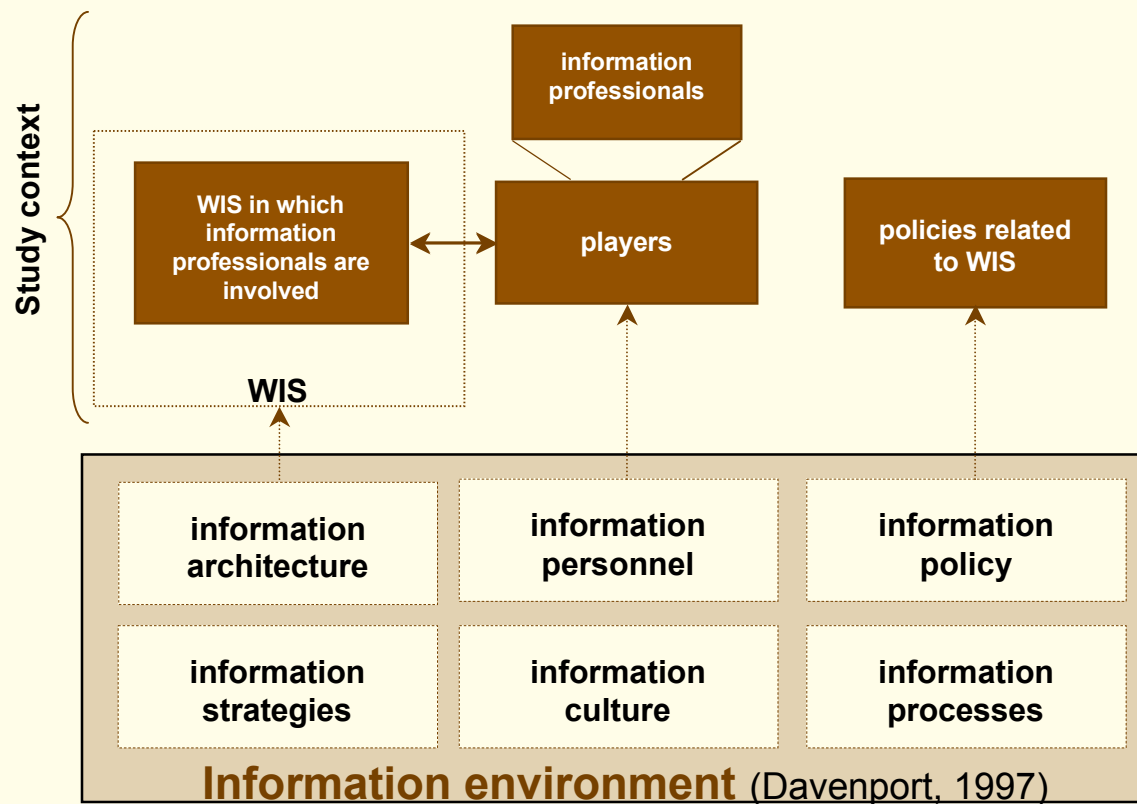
Study context

information professionals

WIS in which information professionals are involved

players

policies related to WIS

WIS

information architecture

information personnel

information policy

information strategies

information culture

information processes

Information environment (Davenport, 1997)